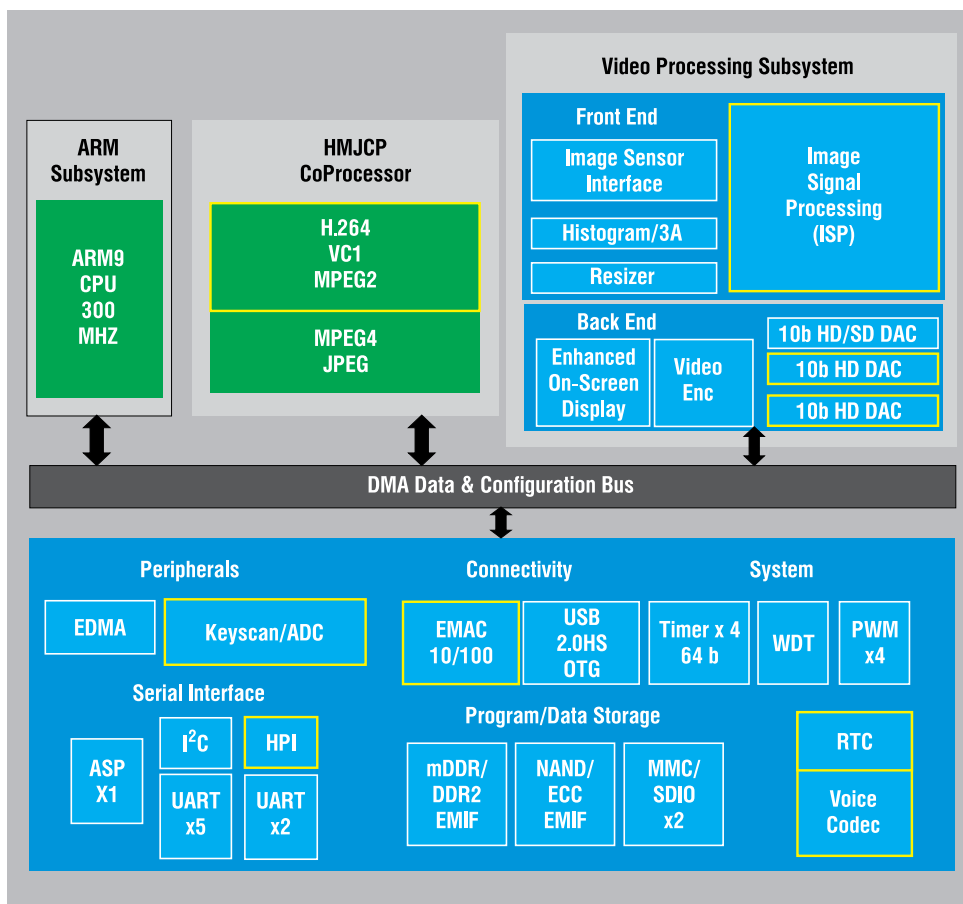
Video Processing Subsystem

Front End

Image Sensor Interface

Histogram/3A

Resizer

Image Signal Processing (ISP)

ARM Subsystem

ARM9 CPU 300 MHZ

HMJCP CoProcessor

H.264 VC1 MPEG2

MPEG4 JPEG

Back End

Enhanced On-Screen Display

Video Enc

10b HD/SD DAC

10b HD DAC

10b HD DAC

DMA Data & Configuration Bus

Peripherals

EDMA

Keyscan/ADC

Serial Interface

ASP X1

I$^2$C

HPI

UART x5

UART x2

Connectivity

EMAC 10/100

USB 2.0HS OTG

System

Timer x 4 64 b

WDT

PWM x4

Program/Data Storage

mDDR/ DDR2 EMIF

NAND/ ECC EMIF

MMC/ SDIO x2

RTC

Voice Codec